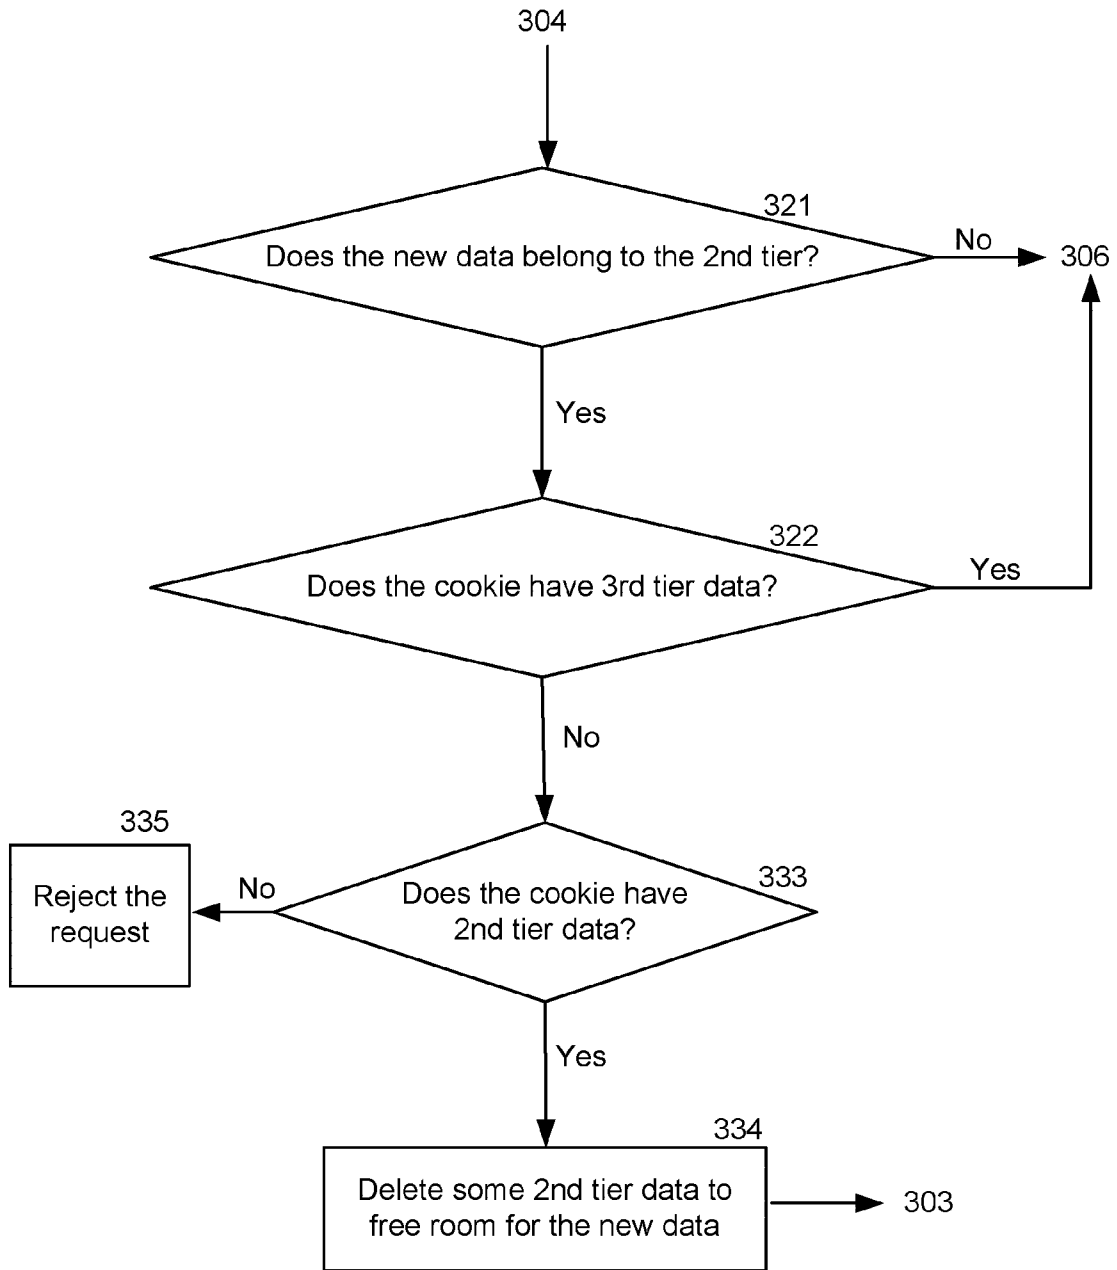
304

321

Does the new data belong to the 2nd tier?

No

306

Yes

322

Does the cookie have 3rd tier data?

Yes

No

335

Reject the request

No

Does the cookie have 2nd tier data?

333

Yes

334

Delete some 2nd tier data to free room for the new data

303